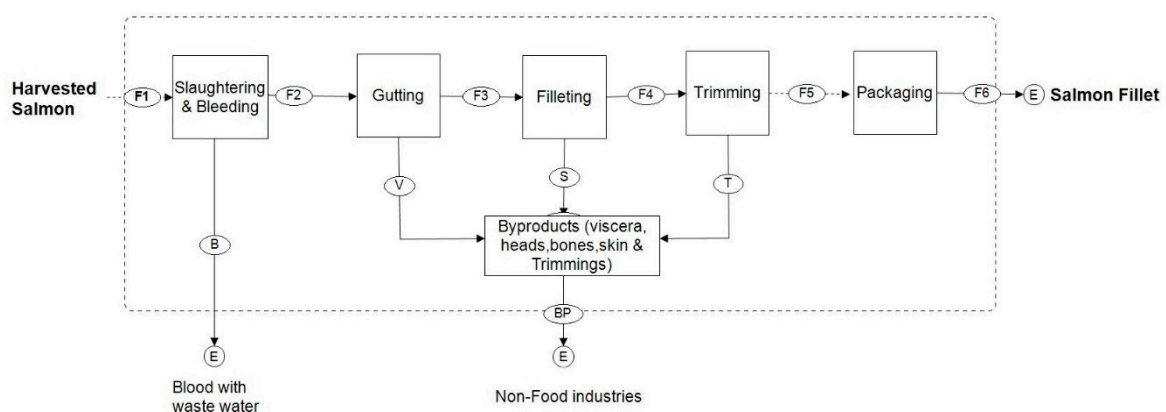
Harvested Salmon

F1

Slaughtering & Bleeding

F2

Gutting

F3

Filleting

F4

Trimming

F5

Packaging

F6

E

Salmon Fillet

V

S

T

Byproducts (viscera, heads,bones,skin & Trimmings)

B

BP

E

E

Blood with waste water

Non-Food industries